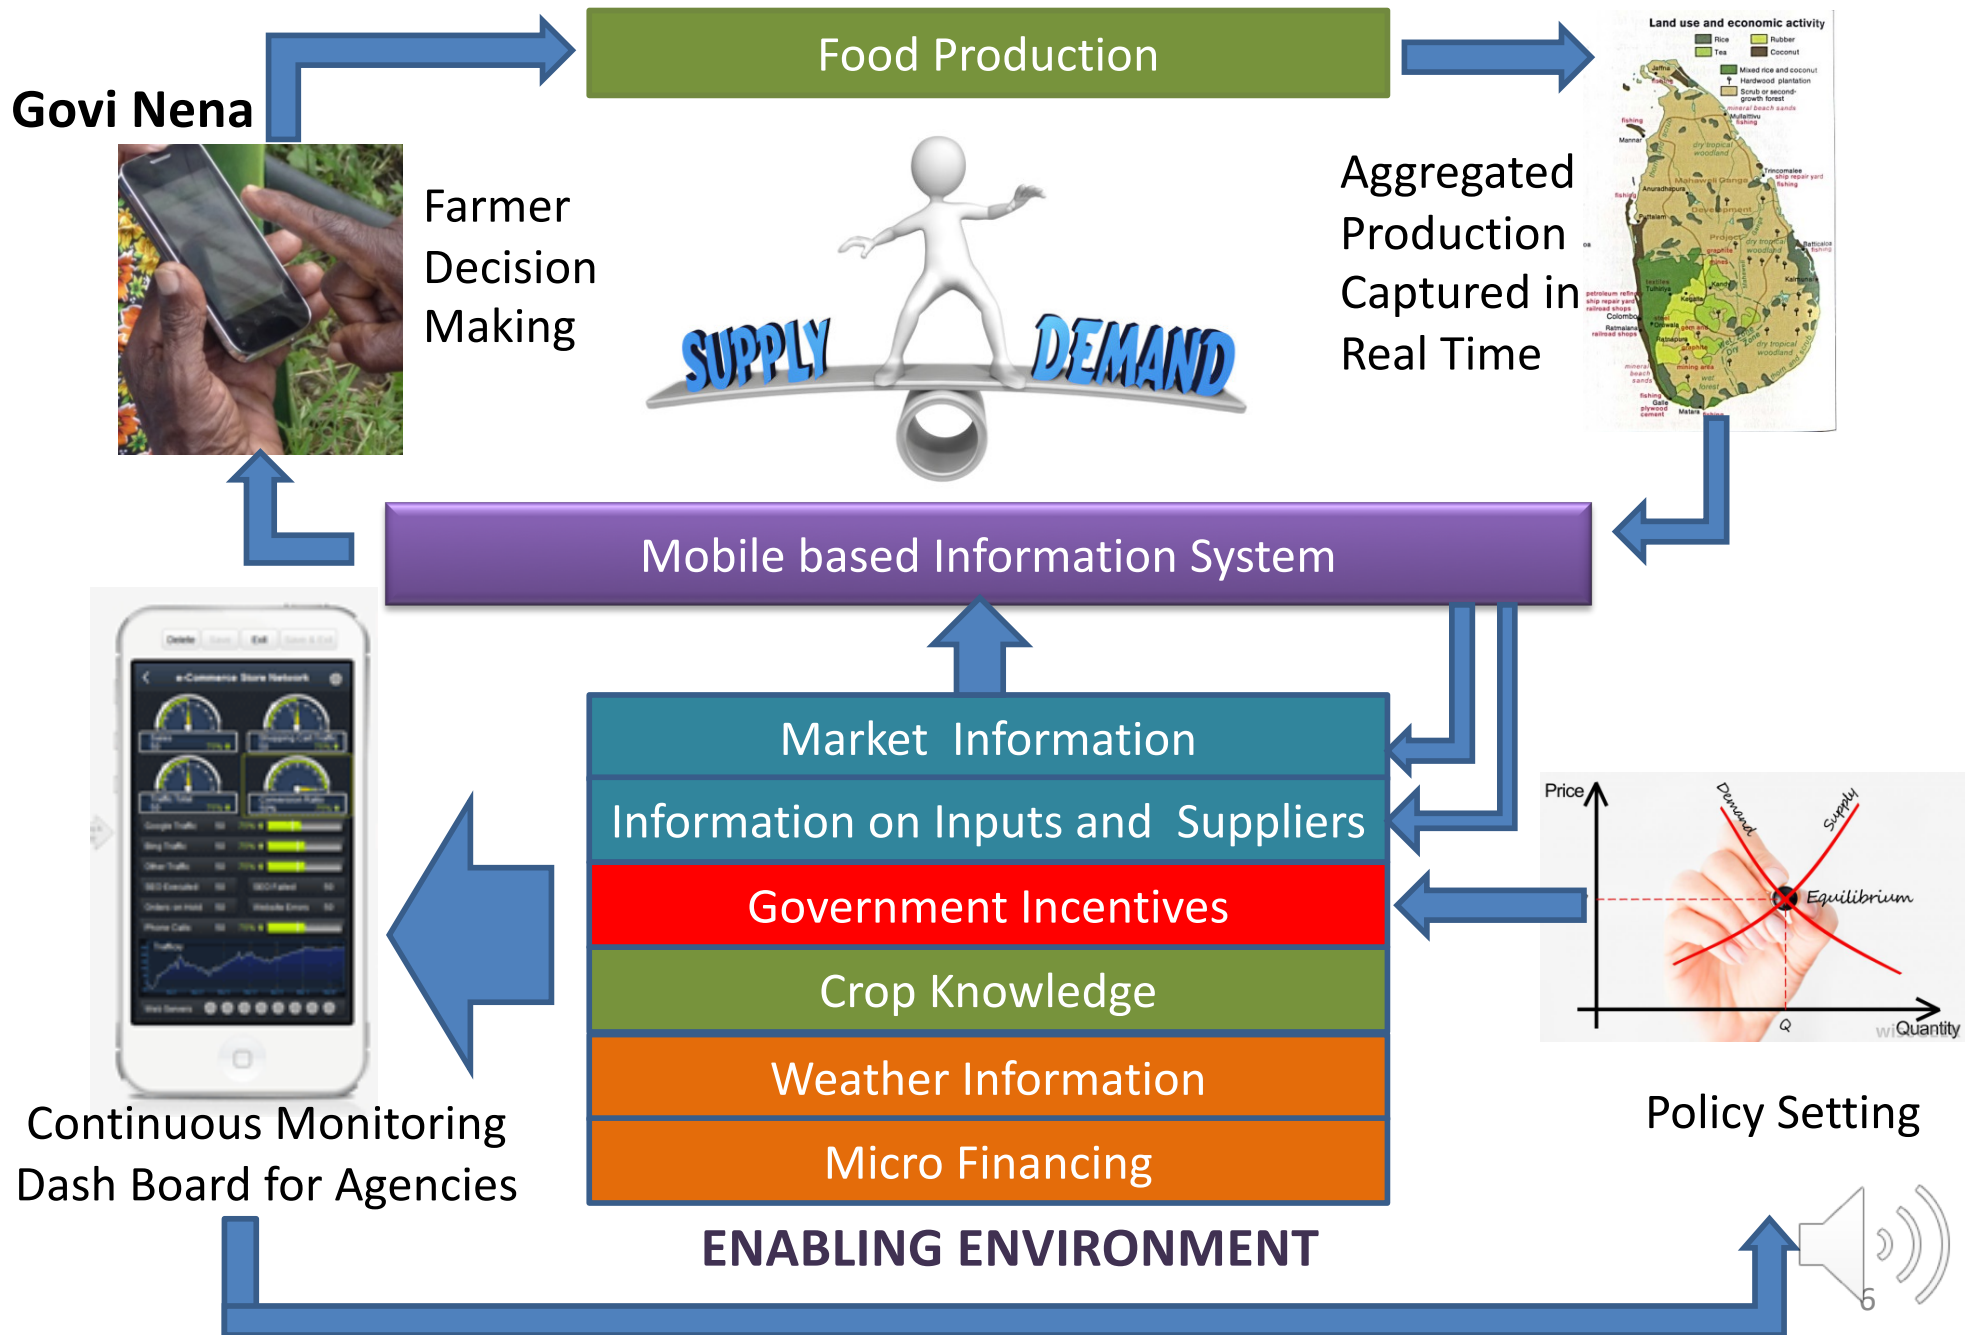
Govi Nena

Food Production

Land use and economic activity

Farmer Decision Making

SUPPLY DEMAND

Aggregated Production Captured in Real Time

Mobile based Information System

Market Information

Information on Inputs and Suppliers

Government Incentives

Crop Knowledge

Weather Information

Micro Financing

ENABLING ENVIRONMENT

Continuous Monitoring Dash Board for Agencies

Price

Demand

Supply

Equilibrium

Q

Quantity

Policy Setting

6